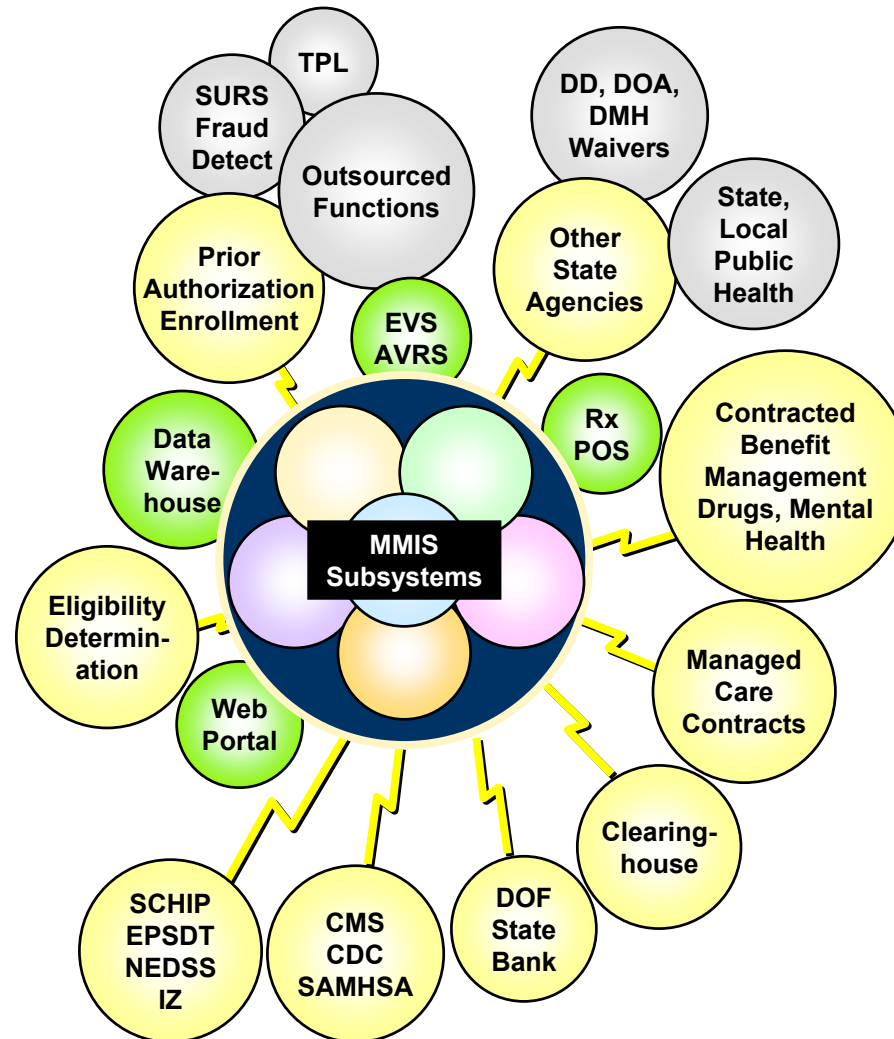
TPL

SURS Fraud Detect

Outsourced Functions

DD, DOA, DMH Waivers

State, Local Public Health

Prior Authorization Enrollment

EVS AVRS

Other State Agencies

Rx POS

Data Warehouse

MMIS Subsystems

Contracted Benefit Management Drugs, Mental Health

Eligibility Determination

Web Portal

Managed Care Contracts

Clearinghouse

SCHIP EPSDT NEDSS IZ

CMS CDC SAMHSA

DOF State Bank